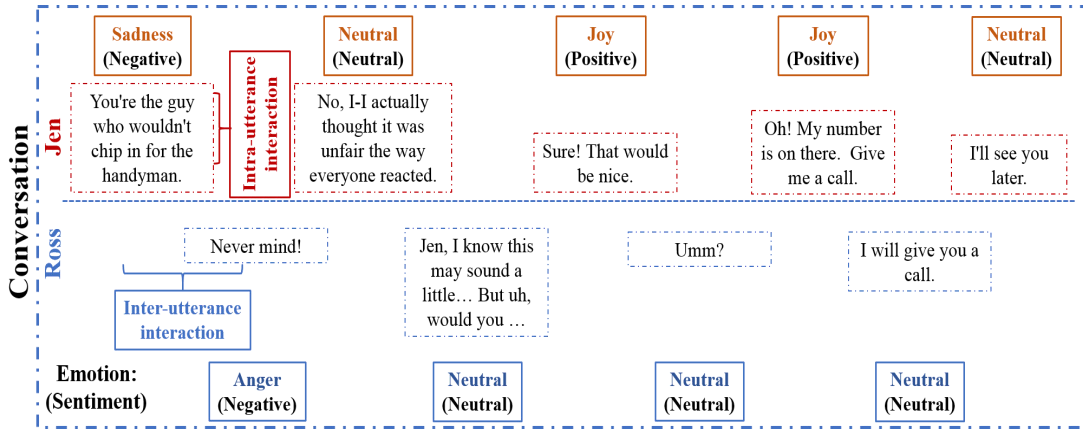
Conversation

Jen

Sadness (Negative)

You're the guy who wouldn't chip in for the handyman.

Intra-utterance interaction

Neutral (Neutral)

No, I-I actually thought it was unfair the way everyone reacted.

Joy (Positive)

Sure! That would be nice.

Joy (Positive)

Oh! My number is on there. Give me a call.

Neutral (Neutral)

I'll see you later.

Ross

Never mind!

Inter-utterance interaction

Jen, I know this may sound a little… But uh, would you …

Umm?

I will give you a call.

Emotion: (Sentiment)

Anger (Negative)

Neutral (Neutral)

Neutral (Neutral)

Neutral (Neutral)